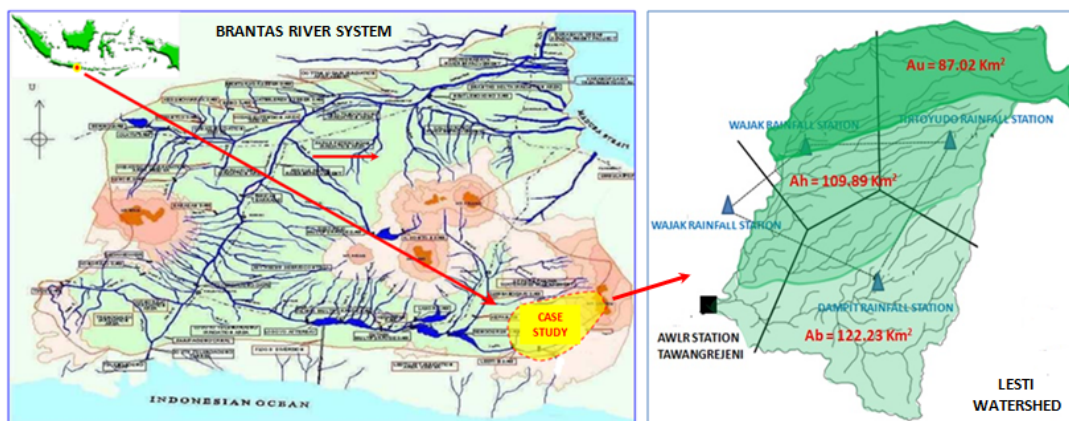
BRANTAS RIVER SYSTEM

U

MADURA STRAIT

CASE STUDY

INDONESIAN OCEAN

$Au = 87.02\ Km^2$

WAJAK RAINFALL STATION

TIRTOYUDO RAINFALL STATION

$Ah = 109.89\ Km^2$

WAJAK RAINFALL STATION

DAMPIT RAINFALL STATION

AWLR STATION TAWANGREJENI

$Ab = 122.23\ Km^2$

LESTI WATERSHED